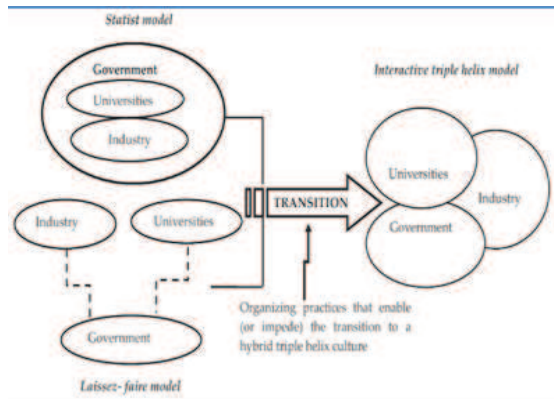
Statist model

Government

Universities

Industry

Interactive triple helix model

Universities

Industry

Government

TRANSITION

Industry

Universities

Government

Organizing practices that enable (or impede) the transition to a hybrid triple helix culture

Laissez- faire model